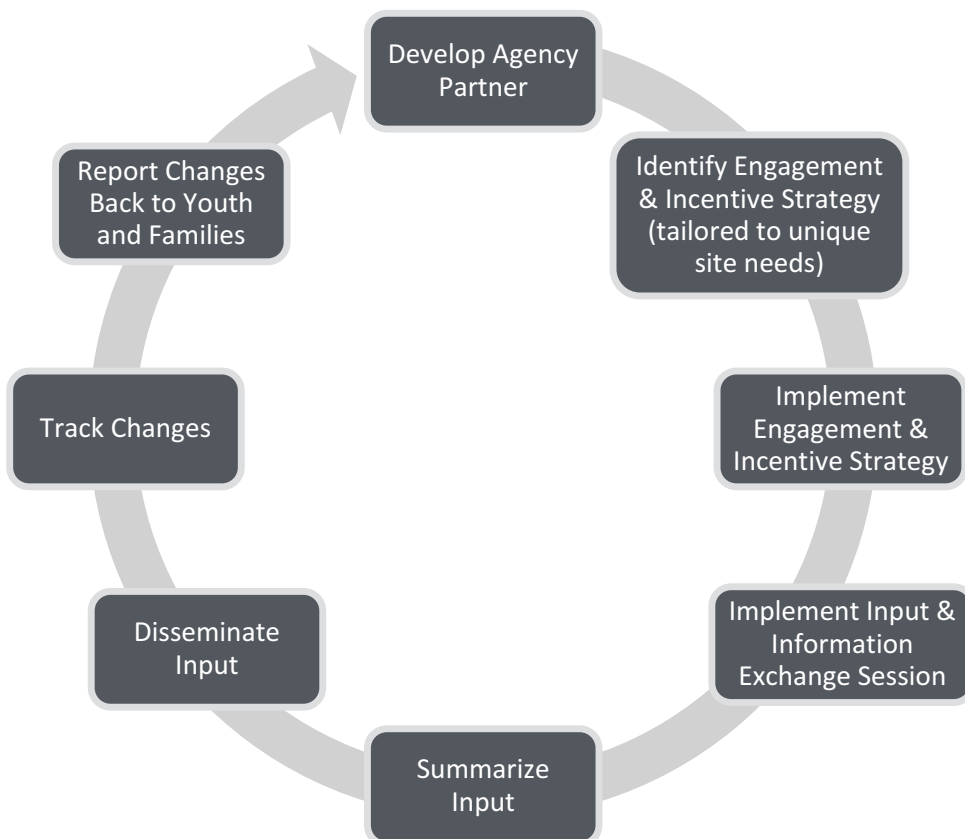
Develop Agency Partner

Identify Engagement & Incentive Strategy (tailored to unique site needs)

Implement Engagement & Incentive Strategy

Implement Input & Information Exchange Session

Summarize Input

Disseminate Input

Track Changes

Report Changes Back to Youth and Families